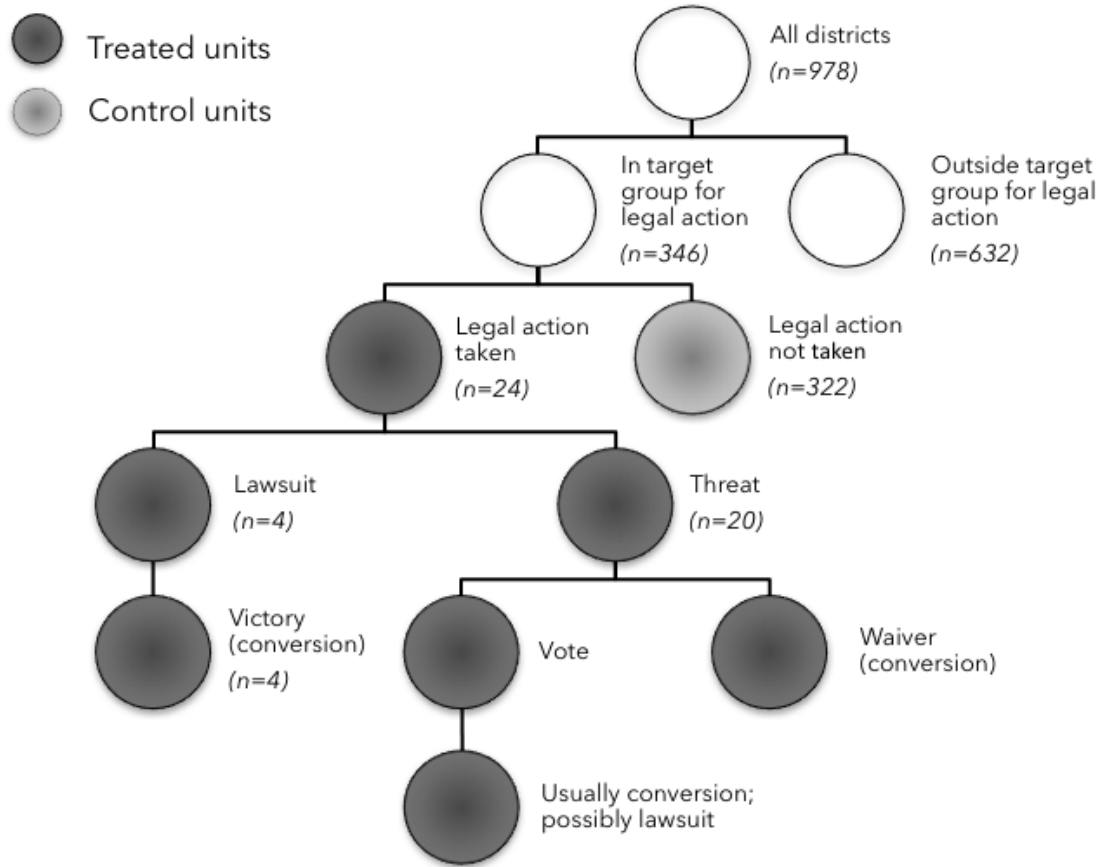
Treated units

Control units

All districts
(n=978)

In target group for legal action
(n=346)

Outside target group for legal action
(n=632)

Legal action taken
(n=24)

Legal action not taken
(n=322)

Lawsuit
(n=4)

Threat
(n=20)

Victory (conversion)
(n=4)

Vote

Waiver (conversion)

Usually conversion; possibly lawsuit